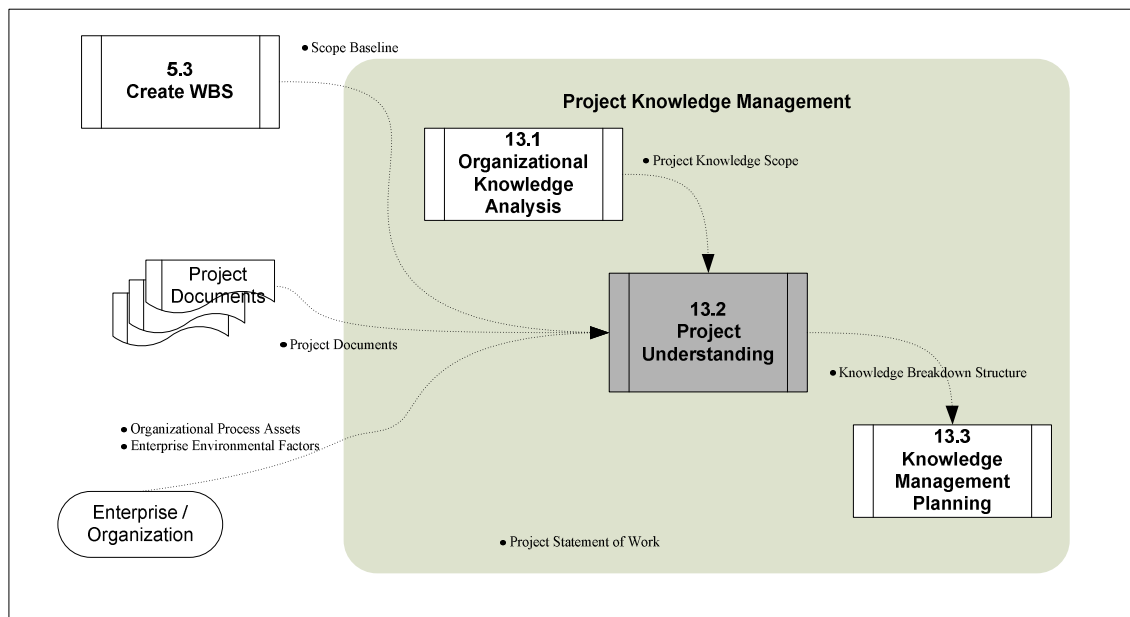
5.3
Create WBS

• Scope Baseline

Project Knowledge Management

13.1
Organizational
Knowledge
Analysis

• Project Knowledge Scope

Project
Documents

13.2
Project
Understanding

• Project Documents

• Knowledge Breakdown Structure

• Organizational Process Assets
• Enterprise Environmental Factors

13.3
Knowledge
Management
Planning

Enterprise /
Organization

• Project Statement of Work